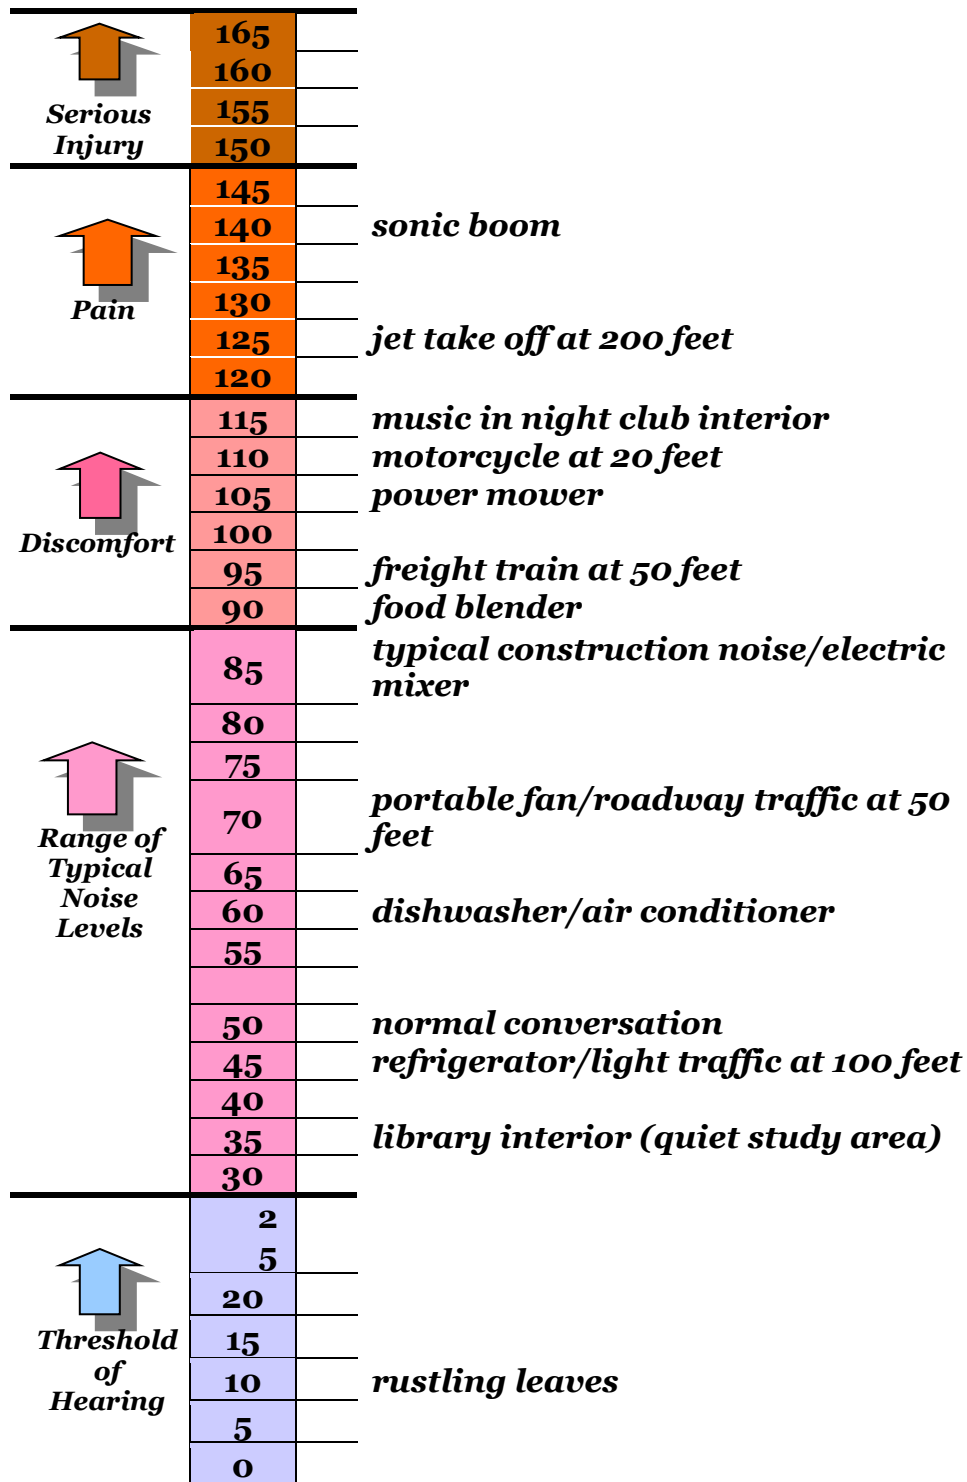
Serious Injury

165
160
155
150

Pain

145
140 sonic boom
135
130
125 jet take off at 200 feet
120

Discomfort

115 music in night club interior
110 motorcycle at 20 feet
105 power mower
100
95 freight train at 50 feet
90 food blender

Range of Typical Noise Levels

85 typical construction noise/electric mixer
80
75
70 portable fan/roadway traffic at 50 feet
65
60 dishwasher/air conditioner
55
50 normal conversation
45 refrigerator/light traffic at 100 feet
40
35 library interior (quiet study area)
30

Threshold of Hearing

2
5
20
15
10 rustling leaves
5
0